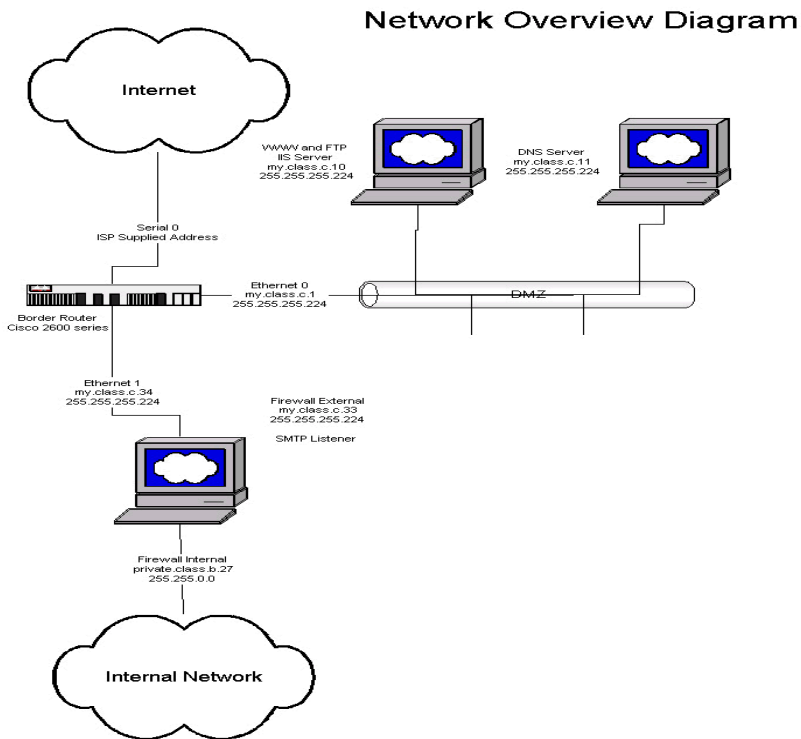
Network Overview Diagram

Internet

WWW and FTP
IIS Server
my.class.c.10
255.255.255.224

DNS Server
my.class.c.11
255.255.255.224

Serial 0
ISP Supplied Address

Ethernet 0
my.class.c.1
255.255.255.224

DMZ

Border Router
Cisco 2600 series

Ethernet 1
my.class.c.34
255.255.255.224

Firewall External
my.class.c.33
255.255.255.224

SMTP Listener

Firewall Internal
private.class.b.27
255.255.0.0

Internal Network